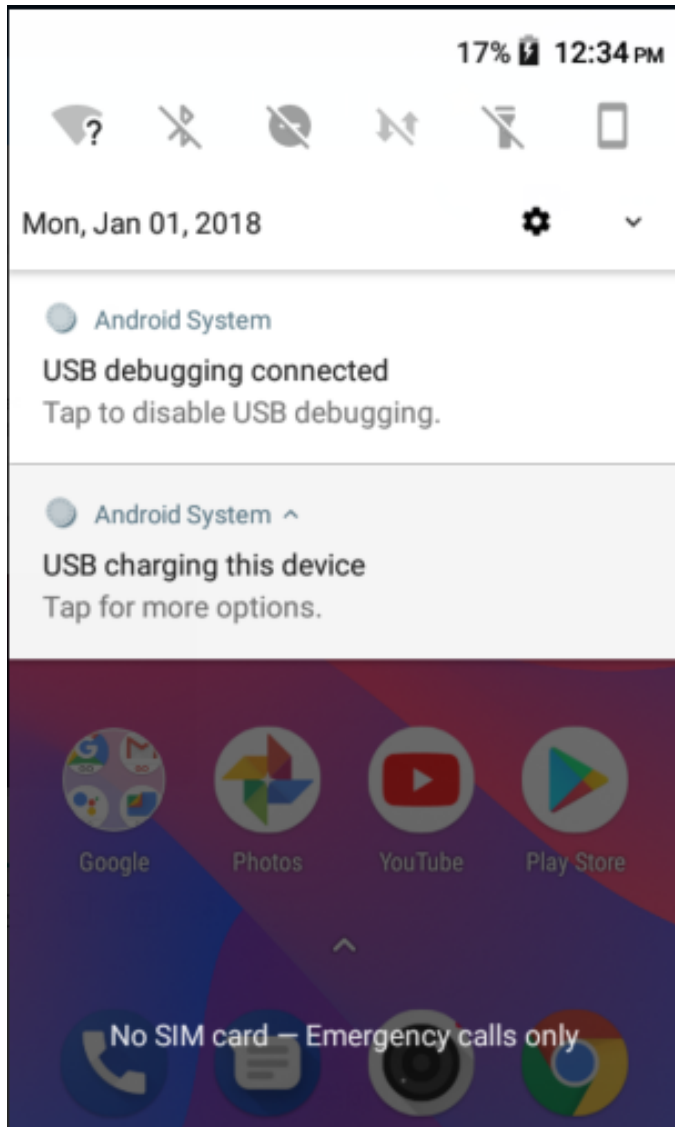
17% 12:34 PM

Mon, Jan 01, 2018

Android System
USB debugging connected
Tap to disable USB debugging.

Android System
USB charging this device
Tap for more options.

Google Photos YouTube Play Store

No SIM card — Emergency calls only